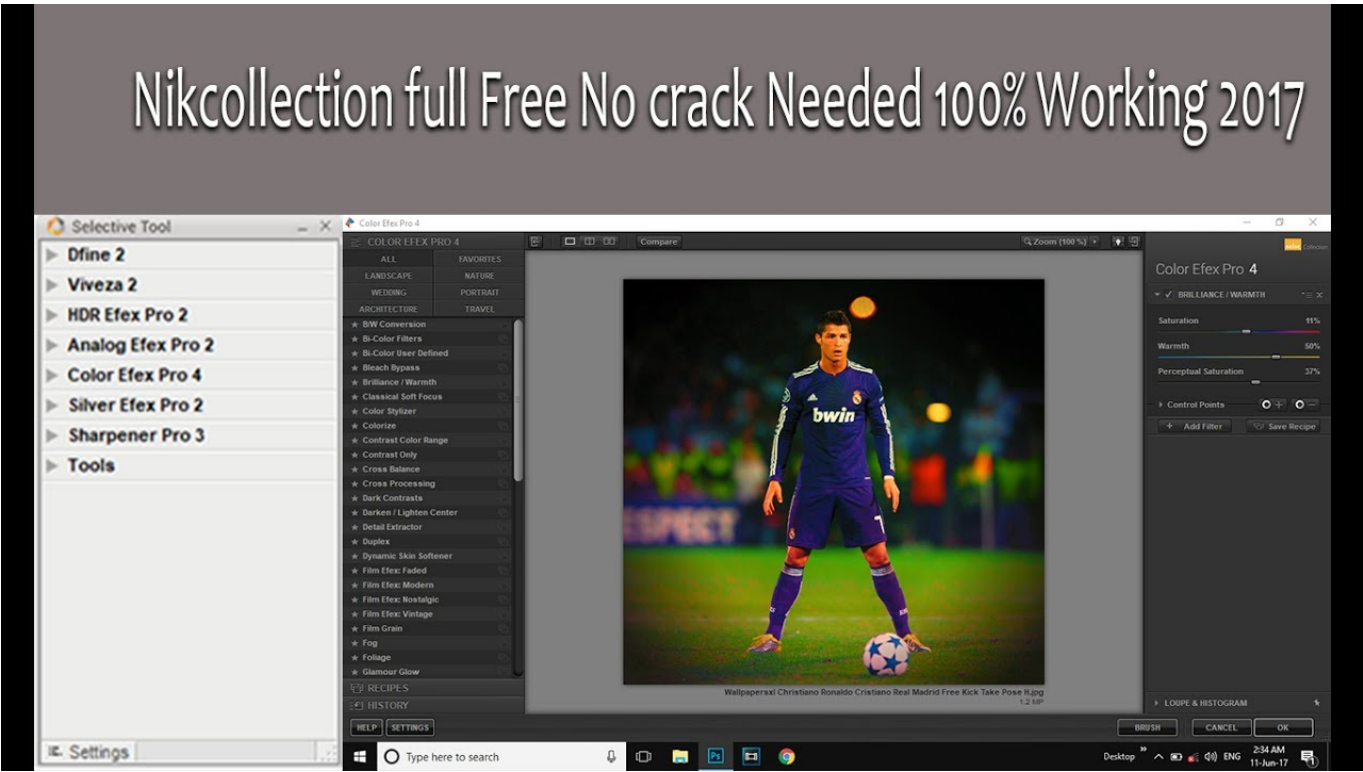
Nikcollection full Free No crack Needed 100% Working 2017

Selective Tool

Dfine 2
Viveza 2
HDR Efex Pro 2
Analog Efex Pro 2
Color Efex Pro 4
Silver Efex Pro 2
Sharpener Pro 3
Tools

Settings

Color Efex Pro 4

COLOR EFEX PRO 4

| ALL | FAVORITES |
|---|---|
| LANDSCAPE | NATURE |
| WEDDING | PORTRAIT |
| ARCHITECTURE | TRAVEL |

B/W Conversion
Bi-Color Filters
Bi-Color User Defined
Bleach Bypass
Brilliance / Warmth
Classical Soft Focus
Color Stylizer
Colorize
Contrast Color Range
Contrast Only
Cross Balance
Cross Processing
Dark Contrasts
Darken / Lighten Center
Detail Extractor
Duplex
Dynamic Skin Softener
Film Efex: Faded
Film Efex: Modern
Film Efex: Nostalgic
Film Efex: Vintage
Film Grain
Fog
Foliage
Glamour Glow

RECIPES
HISTORY

HELP SETTINGS

Compare

Zoom (100 %)

bwin

Wallpapersxl Christiano Ronaldo Cristiano Real Madrid Free Kick Take Pose H.jpg
1.2 MP

Collection

Color Efex Pro 4

BRILLIANCE / WARMTH

Saturation 11%
Warmth 50%
Perceptual Saturation 37%

Control Points

Add Filter
Save Recipe

LOUPE & HISTOGRAM

BRUSH CANCEL OK

Type here to search

Desktop ENG 2:34 AM 11-Jun-17